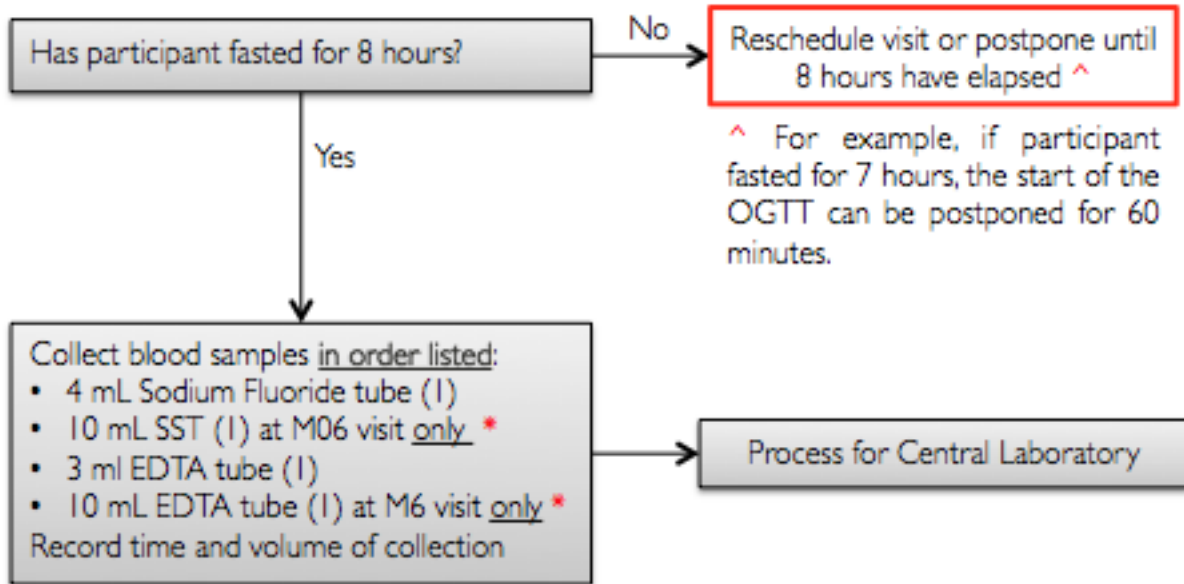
Has participant fasted for 8 hours?

No

Reschedule visit or postpone until 8 hours have elapsed ^

^ For example, if participant fasted for 7 hours, the start of the OGTT can be postponed for 60 minutes.

Yes

Collect blood samples in order listed:
• 4 mL Sodium Fluoride tube (1)
• 10 mL SST (1) at M06 visit only *
• 3 ml EDTA tube (1)
• 10 mL EDTA tube (1) at M6 visit only *
Record time and volume of collection

Process for Central Laboratory